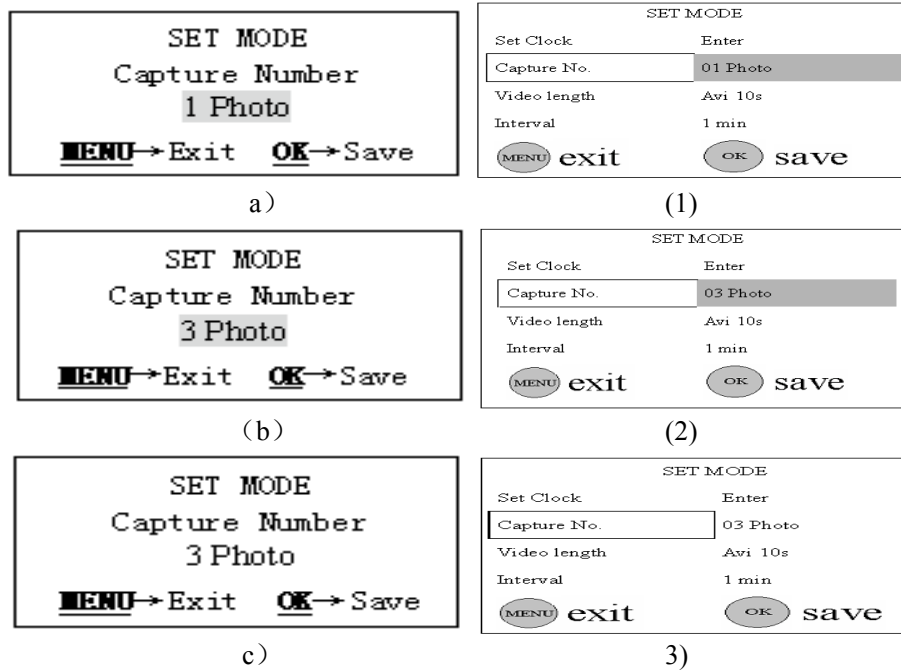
SET MODE
Capture Number
1 Photo
MENU→Exit OK→Save

a）

| SET MODE | |
|---|---|
| Set Clock | Enter |
| Capture No. | 01 Photo |
| Video length | Avi 10s |
| Interval | 1 min |

MENU exit OK save

(1)

SET MODE
Capture Number
3 Photo
MENU→Exit OK→Save

（b）

| SET MODE | |
|---|---|
| Set Clock | Enter |
| Capture No. | 03 Photo |
| Video length | Avi 10s |
| Interval | 1 min |

MENU exit OK save

(2)

SET MODE
Capture Number
3 Photo
MENU→Exit OK→Save

c）

| SET MODE | |
|---|---|
| Set Clock | Enter |
| Capture No. | 03 Photo |
| Video length | Avi 10s |
| Interval | 1 min |

MENU exit OK save

3)